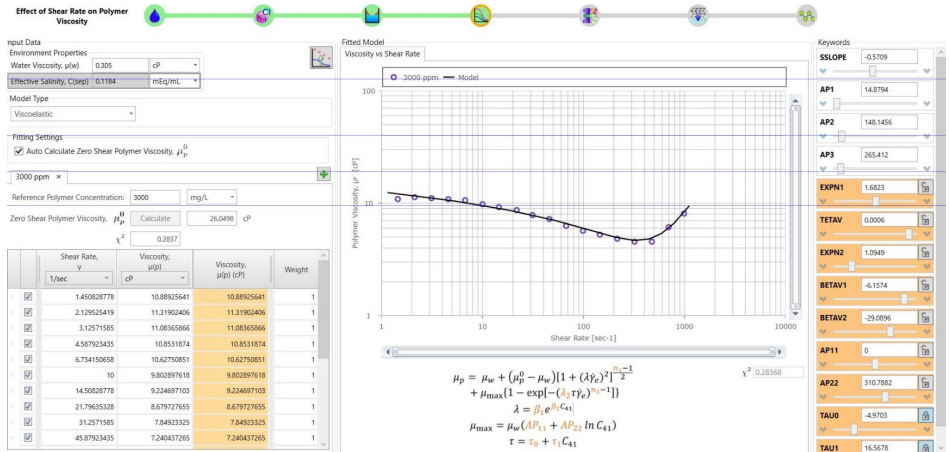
Effect of Shear Rate on Polymer Viscosity

nput Data
Environment Properties
Water Viscosity, μ(w) 0.305 cP
Effective Salinity, C(sep) 0.1184 mEq/mL

Model Type
Viscoelastic

Fitting Settings
Auto Calculate Zero Shear Polymer Viscosity, $\mu_p^0$

3000 ppm ×

Reference Polymer Concentration: 3000 mg/L
Zero Shear Polymer Viscosity, $\mu_p^0$ Calculate 26.0498 cP
$\chi^2$ 0.2837

| | | Shear Rate, γ 1/sec | Viscosity, μ(p) cP | Viscosity, μ(p) (cP) | Weight |
|---|---|---|---|---|---|
| | ☑ | 1.450828778 | 10.88925641 | 10.88925641 | 1 |
| | ☑ | 2.129525419 | 11.31902406 | 11.31902406 | 1 |
| | ☑ | 3.12571585 | 11.08365866 | 11.08365866 | 1 |
| | ☑ | 4.587923435 | 10.8531874 | 10.8531874 | 1 |
| | ☑ | 6.734150658 | 10.62750851 | 10.62750851 | 1 |
| | ☑ | 10 | 9.802897618 | 9.802897618 | 1 |
| | ☑ | 14.50828778 | 9.224697103 | 9.224697103 | 1 |
| | ☑ | 21.79635328 | 8.679727655 | 8.679727655 | 1 |
| | ☑ | 31.2571585 | 7.84923325 | 7.84923325 | 1 |
| | ☑ | 45.87923435 | 7.240437265 | 7.240437265 | 1 |

Fitted Model
Viscosity vs Shear Rate

3000 ppm — Model

100
10
1
Polymer Viscosity, μ^p [cP]
1 10 100 1000 10000
Shear Rate [sec-1]

$\chi^2$ 0.28368

$\mu_p = \mu_w + (\mu_p^0 - \mu_w)[1 + (\lambda\dot{\gamma}_e)^2]^{\frac{n_1-1}{2}}$
$+ \mu_{max}\{1 - \exp[-(\lambda_2\tau\dot{\gamma}_e)^{n_2-1}]\}$
$\lambda = \beta_1 e^{\beta_2 C_{41}}$
$\mu_{max} = \mu_w(AP_{11} + AP_{22}\ln C_{41})$
$\tau = \tau_0 + \tau_1 C_{41}$

Keywords
SSLOPE -0.5709
AP1 14.8794
AP2 148.1456
AP3 265.412
EXPN1 1.6823
TETAV 0.0006
EXPN2 1.0949
BETAV1 -6.1574
BETAV2 -29.0896
AP11 0
AP22 310.7882
TAU0 -4.9703
TAU1 16.5678